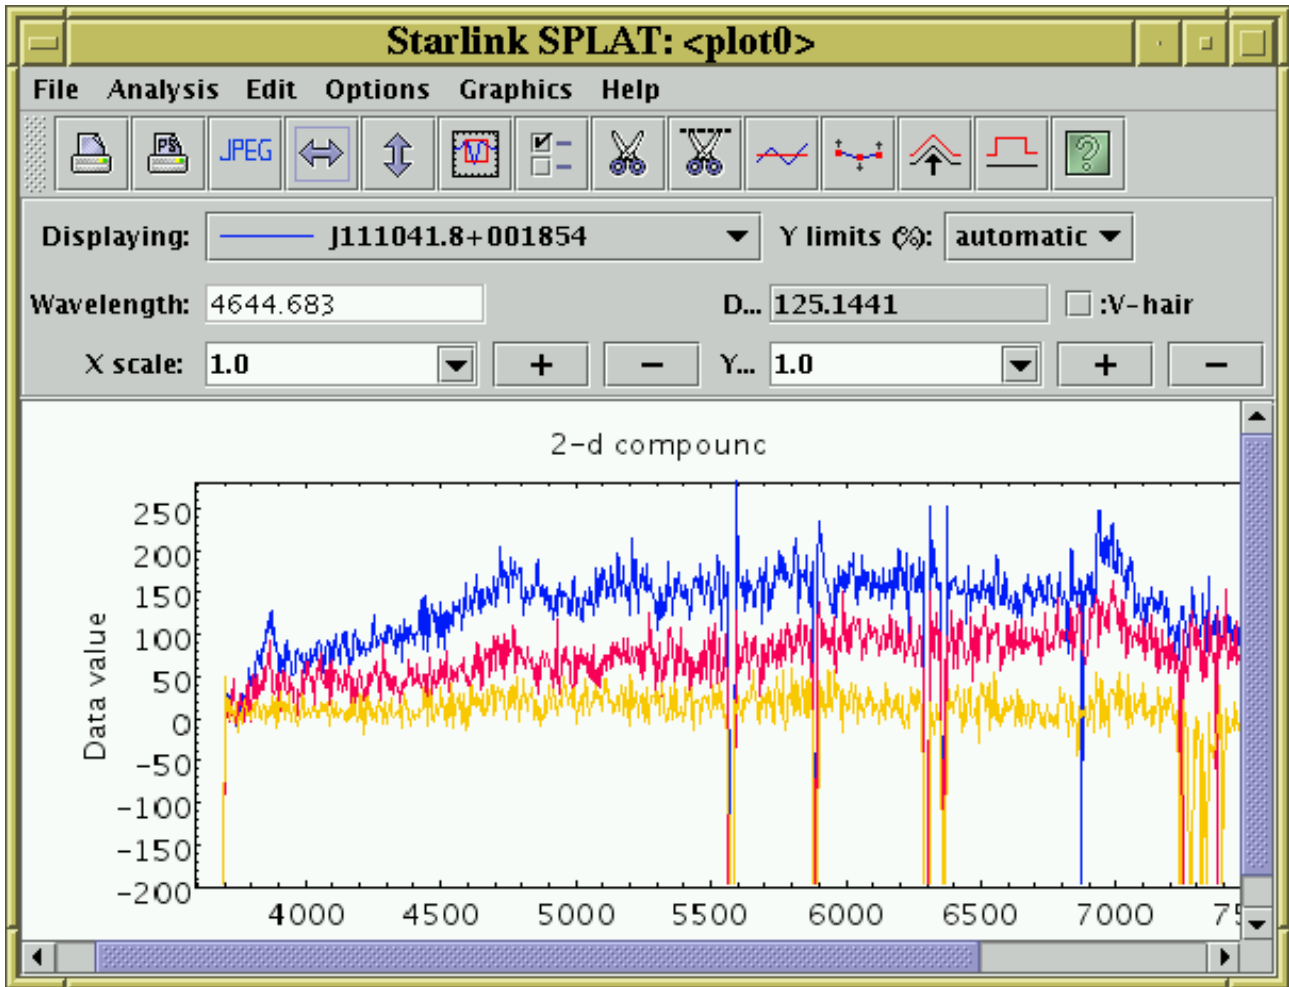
Starlink SPLAT: <plot0>

File Analysis Edit Options Graphics Help

PS JPEG

Displaying: J111041.8+001854

Y limits (%): automatic

Wavelength: 4644.683

D... 125.1441

:V-hair

X scale: 1.0

+ −

Y... 1.0

+ −

2-d compounc

Data value

250
200
150
100
50
0
-50
-100
-150
-200

4000 4500 5000 5500 6000 6500 7000 75